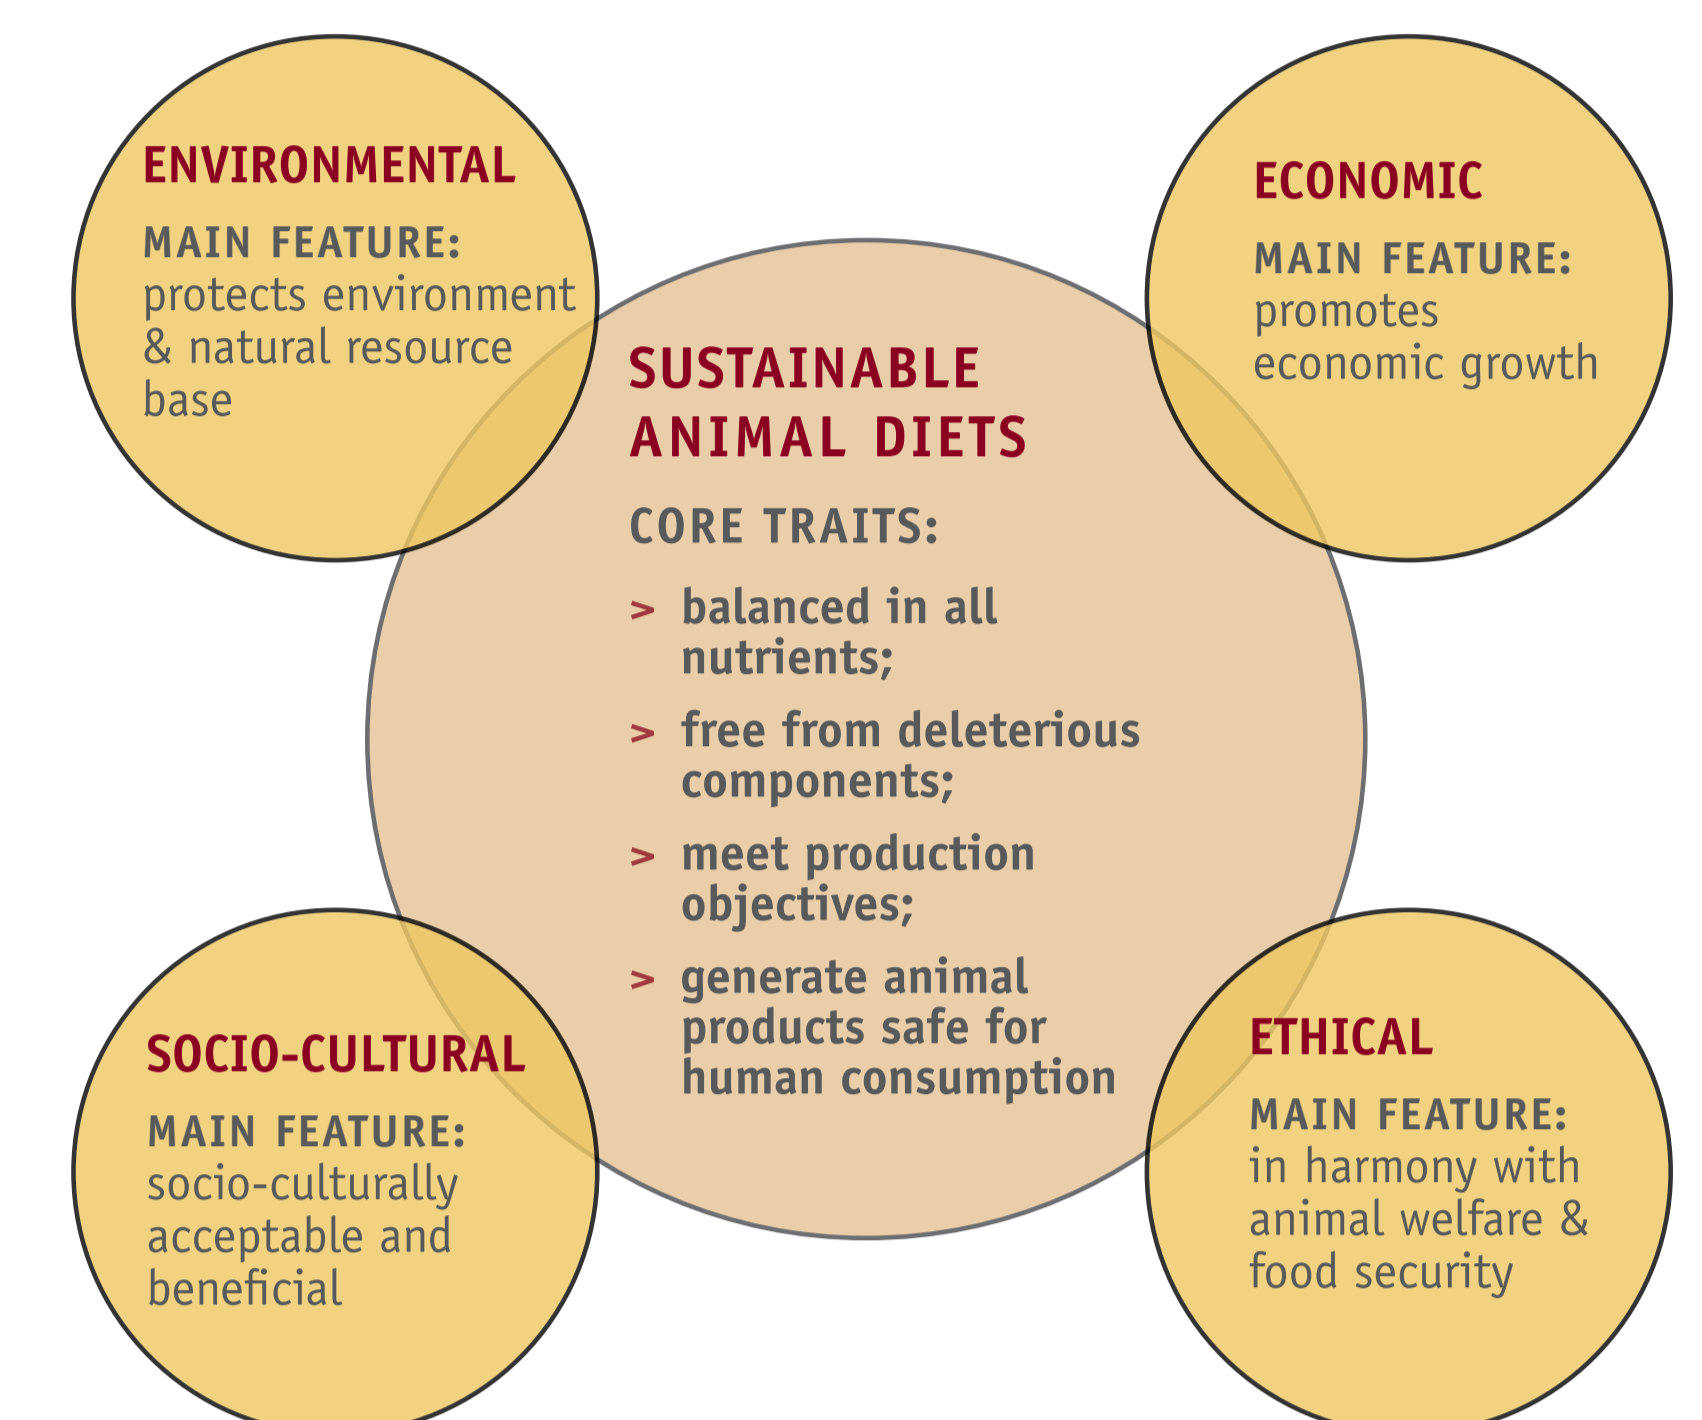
ENVIRONMENTAL

MAIN FEATURE: protects environment & natural resource base

ECONOMIC

MAIN FEATURE: promotes economic growth

SUSTAINABLE ANIMAL DIETS

CORE TRAITS:

> balanced in all nutrients;

> free from deleterious components;

> meet production objectives;

> generate animal products safe for human consumption

SOCIO-CULTURAL

MAIN FEATURE: socio-culturally acceptable and beneficial

ETHICAL

MAIN FEATURE: in harmony with animal welfare & food security